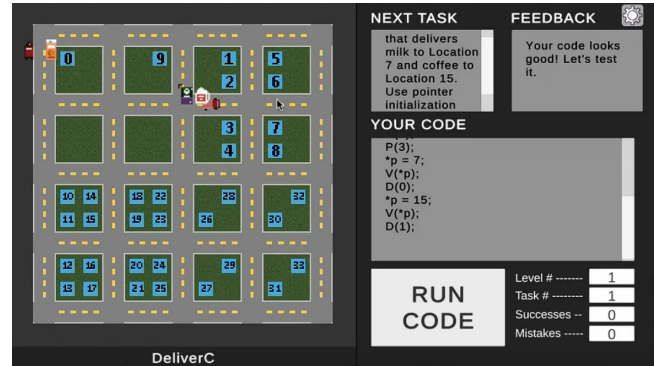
0
9
1
2
5
6
3
4
7
8
10
14
11
15
18
22
19
23
28
26
32
30
12
16
13
17
20
24
21
25
29
27
33
31

DeliverC

NEXT TASK

that delivers milk to Location 7 and coffee to Location 15. Use pointer initialization

FEEDBACK

Your code looks good! Let's test it.

YOUR CODE

P(3);
*p = 7;
V(*p);
D(0);
*p = 15;
V(*p);
D(1);

RUN CODE

| Level # ------- | 1 |
|---|---|
| Task # -------- | 1 |
| Successes -- | 0 |
| Mistakes ----- | 0 |